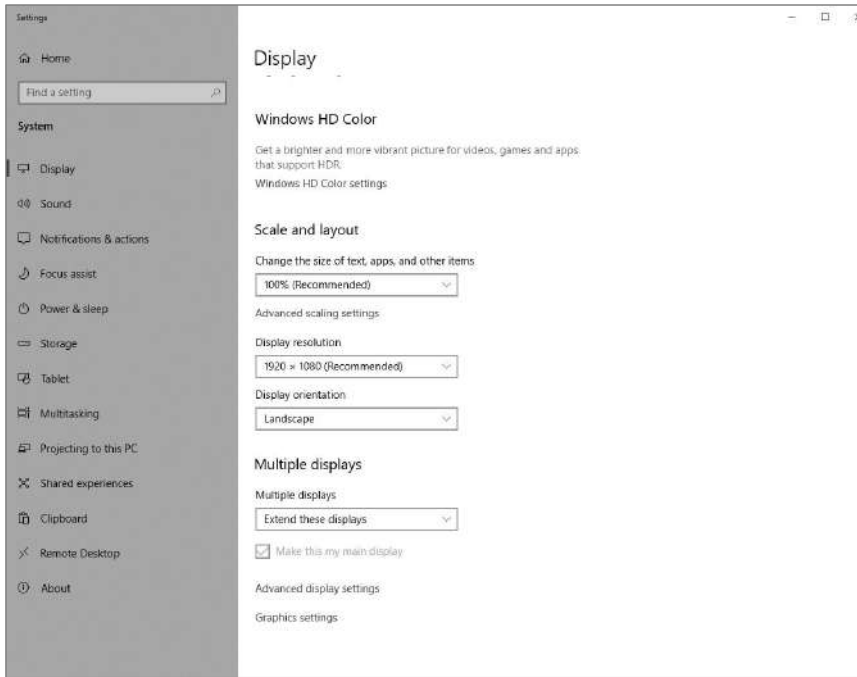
Settings

Home

Find a setting

System

Display

Sound

Notifications & actions

Focus assist

Power & sleep

Storage

Tablet

Multitasking

Projecting to this PC

Shared experiences

Clipboard

Remote Desktop

About

Display

Windows HD Color

Get a brighter and more vibrant picture for videos, games and apps that support HDR.

Windows HD Color settings

Scale and layout

Change the size of text, apps, and other items

100% (Recommended)

Advanced scaling settings

Display resolution

1920 × 1080 (Recommended)

Display orientation

Landscape

Multiple displays

Multiple displays

Extend these displays

Make this my main display

Advanced display settings

Graphics settings